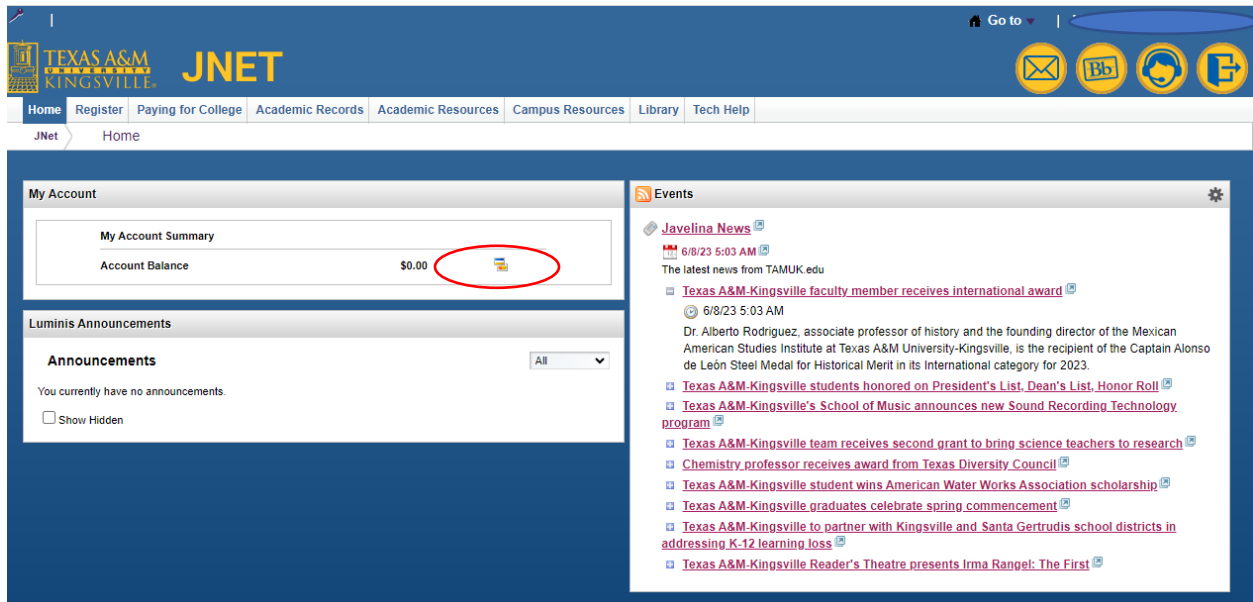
|

Go to | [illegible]

TEXAS A&M UNIVERSITY KINGSVILLE® JNET

Home | Register | Paying for College | Academic Records | Academic Resources | Campus Resources | Library | Tech Help

JNet Home

My Account

My Account Summary

Account Balance $0.00

Luminis Announcements

Announcements

All

You currently have no announcements.

Show Hidden

Events

Javelina News

6/8/23 5:03 AM

The latest news from TAMUK.edu

Texas A&M-Kingsville faculty member receives international award

6/8/23 5:03 AM

Dr. Alberto Rodriguez, associate professor of history and the founding director of the Mexican American Studies Institute at Texas A&M University-Kingsville, is the recipient of the Captain Alonso de León Steel Medal for Historical Merit in its International category for 2023.

Texas A&M-Kingsville students honored on President's List, Dean's List, Honor Roll

Texas A&M-Kingsville's School of Music announces new Sound Recording Technology program

Texas A&M-Kingsville team receives second grant to bring science teachers to research

Chemistry professor receives award from Texas Diversity Council

Texas A&M-Kingsville student wins American Water Works Association scholarship

Texas A&M-Kingsville graduates celebrate spring commencement

Texas A&M-Kingsville to partner with Kingsville and Santa Gertrudis school districts in addressing K-12 learning loss

Texas A&M-Kingsville Reader's Theatre presents Irma Rangel: The First